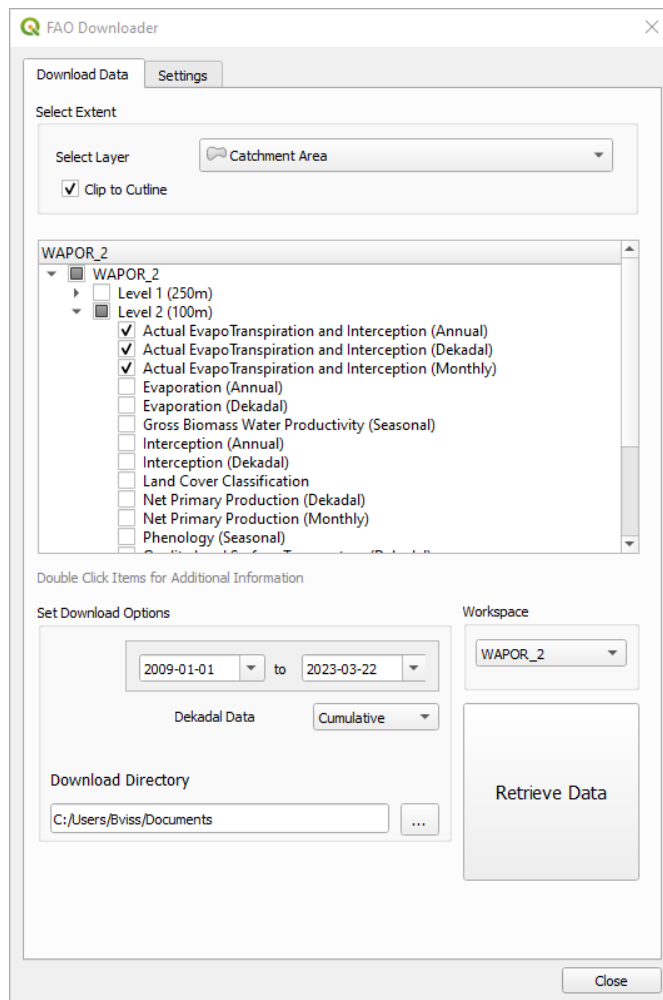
FAO Downloader

Download Data
Settings

Select Extent

Select Layer
Catchment Area
Clip to Cutline

WAPOR_2
WAPOR_2
Level 1 (250m)
Level 2 (100m)
Actual EvapoTranspiration and Interception (Annual)
Actual EvapoTranspiration and Interception (Dekadal)
Actual EvapoTranspiration and Interception (Monthly)
Evaporation (Annual)
Evaporation (Dekadal)
Gross Biomass Water Productivity (Seasonal)
Interception (Annual)
Interception (Dekadal)
Land Cover Classification
Net Primary Production (Dekadal)
Net Primary Production (Monthly)
Phenology (Seasonal)
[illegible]

Double Click Items for Additional Information

Set Download Options

2009-01-01 to 2023-03-22

Dekadal Data
Cumulative

Download Directory
C:/Users/Bviss/Documents
...

Workspace
WAPOR_2

Retrieve Data

Close